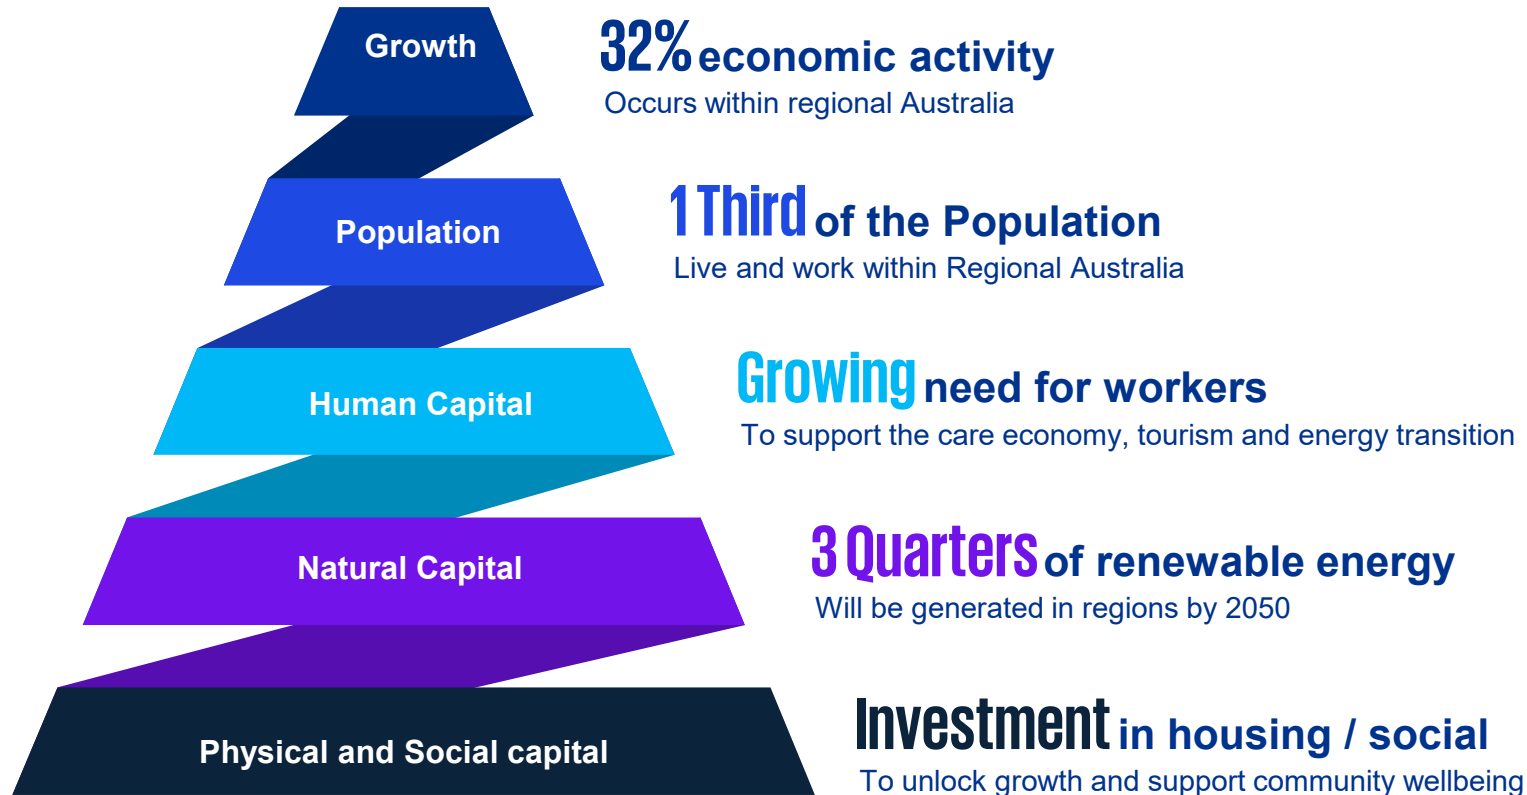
Growth

32% economic activity
Occurs within regional Australia

Population

1 Third of the Population
Live and work within Regional Australia

Human Capital

Growing need for workers
To support the care economy, tourism and energy transition

Natural Capital

3 Quarters of renewable energy
Will be generated in regions by 2050

Physical and Social capital

Investment in housing / social
To unlock growth and support community wellbeing